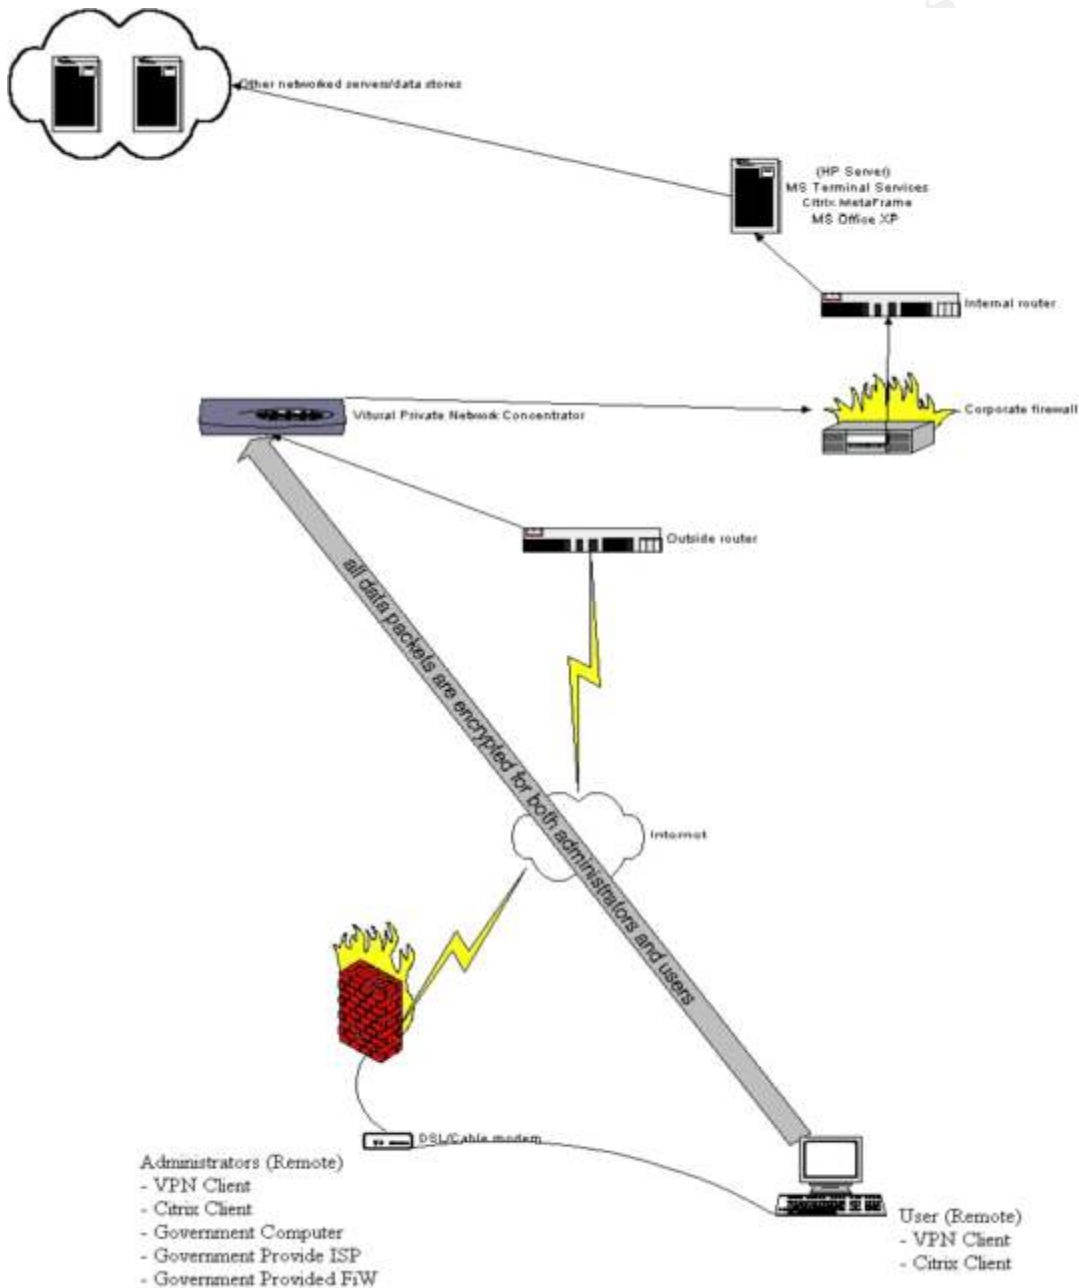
Other networked servers/data stores

(HP Server)
MS Terminal Services
Citrix MetaFrame
MS Office XP

Internal router

Vitural Private Network Concentrator

Corporate firewall

Outside router

all data packets are encrypted for both administrators and users

Internet

DSL/Cable modem

Administrators (Remote)
- VPN Client
- Citrix Client
- Government Computer
- Government Provide ISP
- Government Provided F/W

User (Remote)
- VPN Client
- Citrix Client